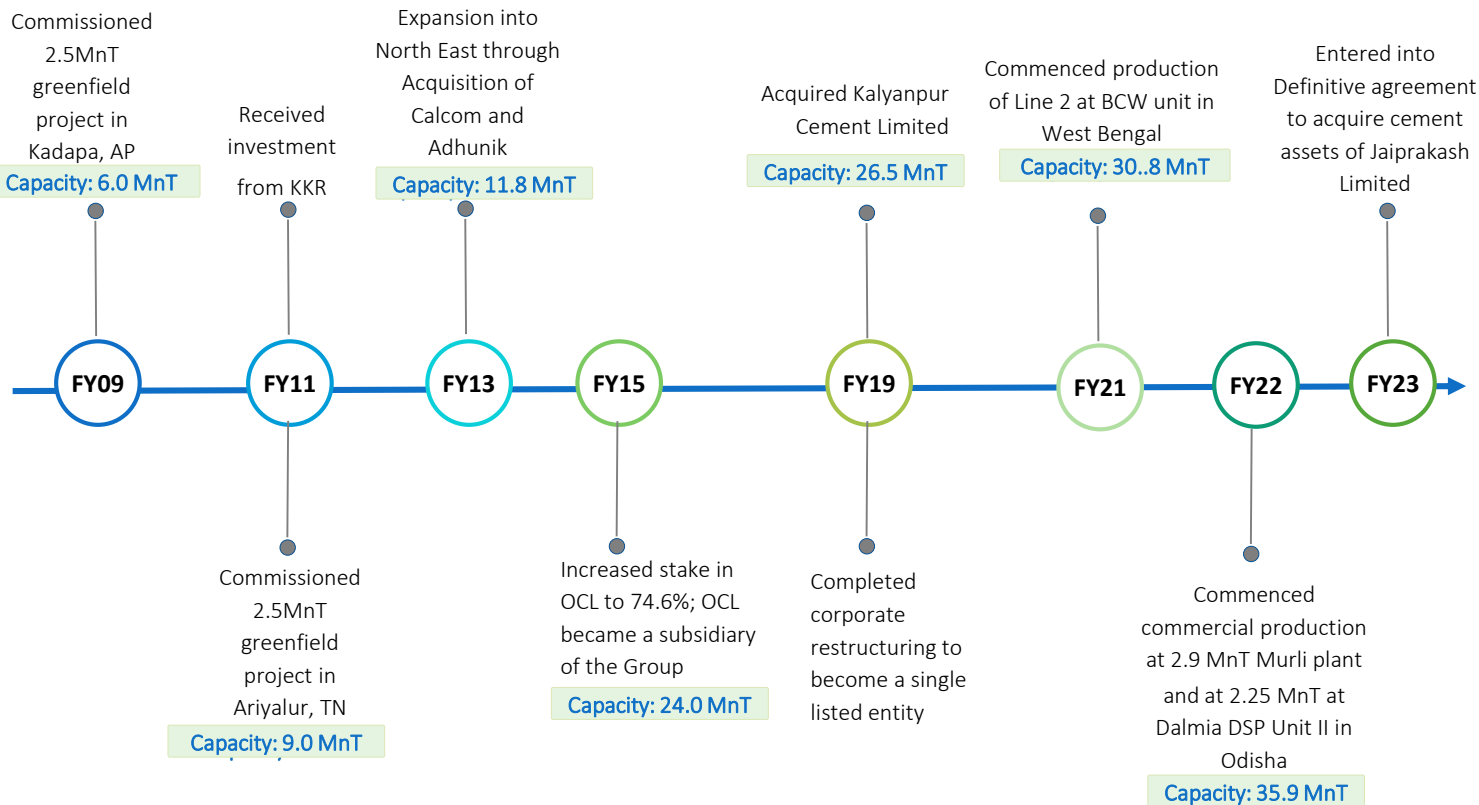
Commissioned 2.5MnT greenfield project in Kadapa, AP
Capacity: 6.0 MnT

FY09

Received investment from KKR

FY11

Commissioned 2.5MnT greenfield project in Ariyalur, TN
Capacity: 9.0 MnT

Expansion into North East through Acquisition of Calcom and Adhunik
Capacity: 11.8 MnT

FY13

FY15

Increased stake in OCL to 74.6%; OCL became a subsidiary of the Group
Capacity: 24.0 MnT

Acquired Kalyanpur Cement Limited
Capacity: 26.5 MnT

FY19

Completed corporate restructuring to become a single listed entity

Commenced production of Line 2 at BCW unit in West Bengal
Capacity: 30..8 MnT

FY21

FY22

Commenced commercial production at 2.9 MnT Murli plant and at 2.25 MnT at Dalmia DSP Unit II in Odisha
Capacity: 35.9 MnT

Entered into Definitive agreement to acquire cement assets of Jaiprakash Limited

FY23